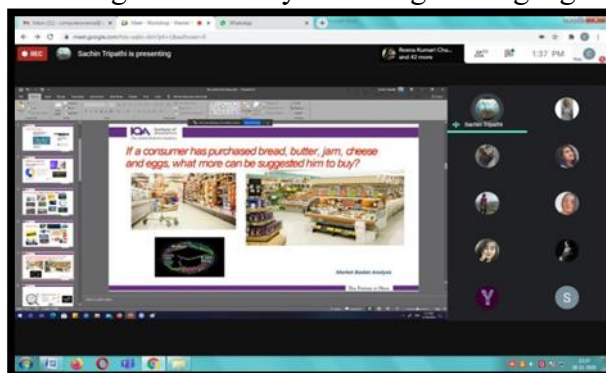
REC Sachin Tripathi is presenting

Reena Kumari Cha... and 42 more

1:37 PM

Sachin Tripathi

IOA

If a consumer has purchased bread, butter, jam, cheese and eggs, what more can be suggested him to buy?

Market Basket Analysis

The Future is Here

Y

S